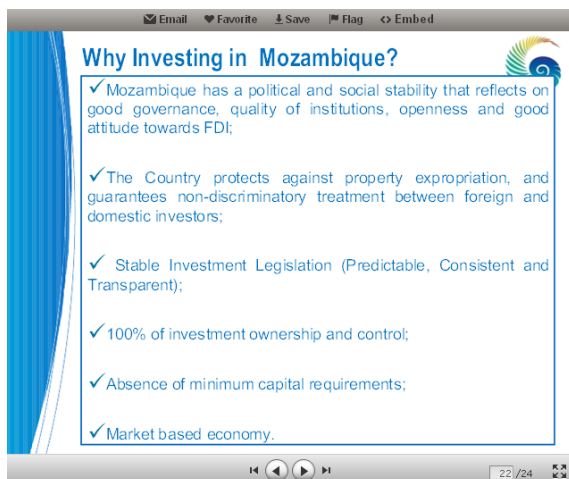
Email Favorite Save Flag Embed

Why Investing in Mozambique?

✓Mozambique has a political and social stability that reflects on good governance, quality of institutions, openness and good attitude towards FDI;

✓The Country protects against property expropriation, and guarantees non-discriminatory treatment between foreign and domestic investors;

✓ Stable Investment Legislation (Predictable, Consistent and Transparent);

✓100% of investment ownership and control;

✓Absence of minimum capital requirements;

✓Market based economy.

22 /24